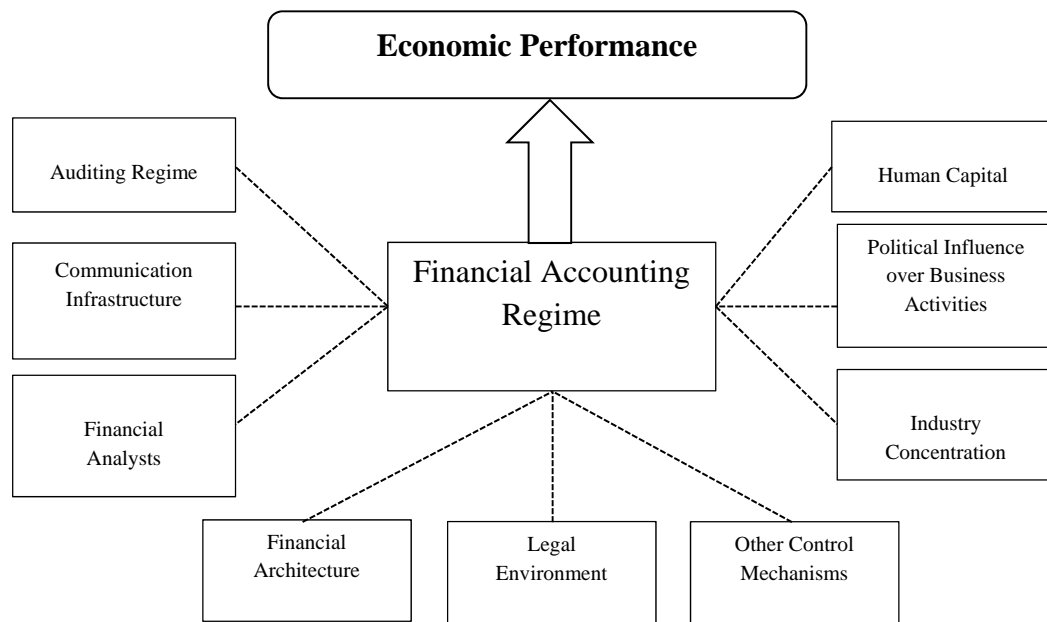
Economic Performance

Auditing Regime

Communication Infrastructure

Financial Analysts

Financial Accounting Regime

Human Capital

Political Influence over Business Activities

Industry Concentration

Financial Architecture

Legal Environment

Other Control Mechanisms